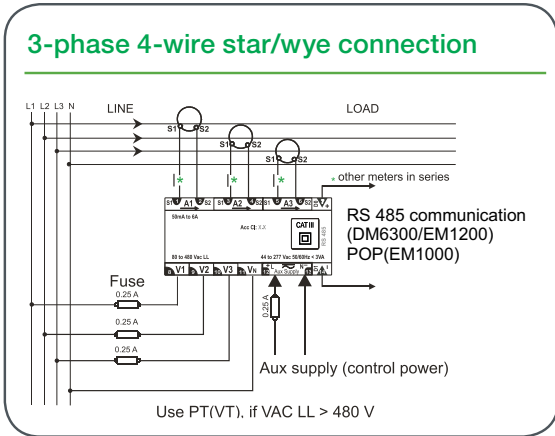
3-phase 4-wire star/wye connection

L1 L2 L3 N

LINE

LOAD

S1 S2

S1 S2

S1 S2

*

*

*

* other meters in series

S1 A1 S2 S1 A2 S2 S1 A3 S2

50mA to 6A

Acc Cl: 1.0

CAT III

RS 485

80 to 480 Vac LL

44 to 277 Vac 50/60Hz < 3VA

V1 V2 V3 VN

Aux Supply

RS 485 communication (DM6300/EM1200) POP(EM1000)

Fuse

0.25 A

0.25 A

0.25 A

0.25 A

Aux supply (control power)

Use PT(VT), if VAC LL > 480 V